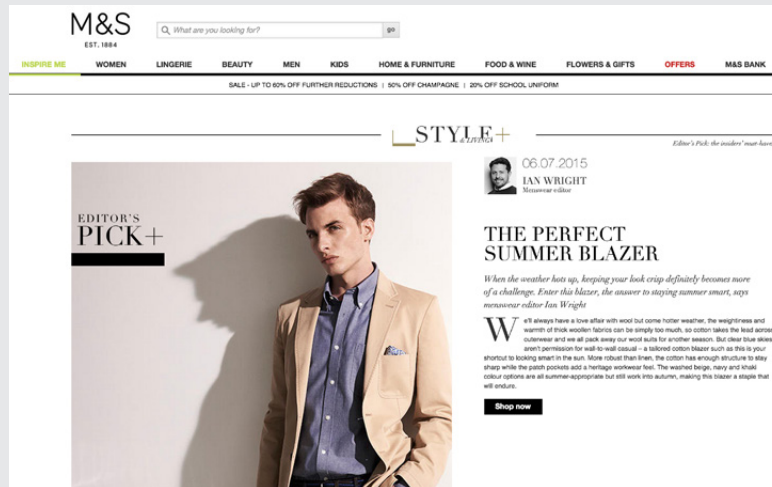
M&S
EST. 1884

What are you looking for?
go

INSPIRE ME | WOMEN | LINGERIE | BEAUTY | MEN | KIDS | HOME & FURNITURE | FOOD & WINE | FLOWERS & GIFTS | OFFERS | M&S BANK

SALE - UP TO 60% OFF FURTHER REDUCTIONS | 50% OFF CHAMPAGNE | 20% OFF SCHOOL UNIFORM

STYLE+
& LIVING

Editor's Pick: the insiders' must-have

EDITOR'S
PICK+

06.07.2015
IAN WRIGHT
Menswear editor

THE PERFECT SUMMER BLAZER

When the weather hots up, keeping your look crisp definitely becomes more of a challenge. Enter this blazer, the answer to staying summer smart, says menswear editor Ian Wright

We'll always have a love affair with wool but come hotter weather, the weightiness and warmth of thick woollen fabrics can be simply too much, so cotton takes the lead across outerwear and we all pack away our wool suits for another season. But clear blue skies aren't permission for wall-to-wall casual – a tailored cotton blazer such as this is your shortcut to looking smart in the sun. More robust than linen, the cotton has enough structure to stay sharp while the patch pockets add a heritage workwear feel. The washed beige, navy and khaki colour options are all summer-appropriate but still work into autumn, making this blazer a staple that will endure.

Shop now